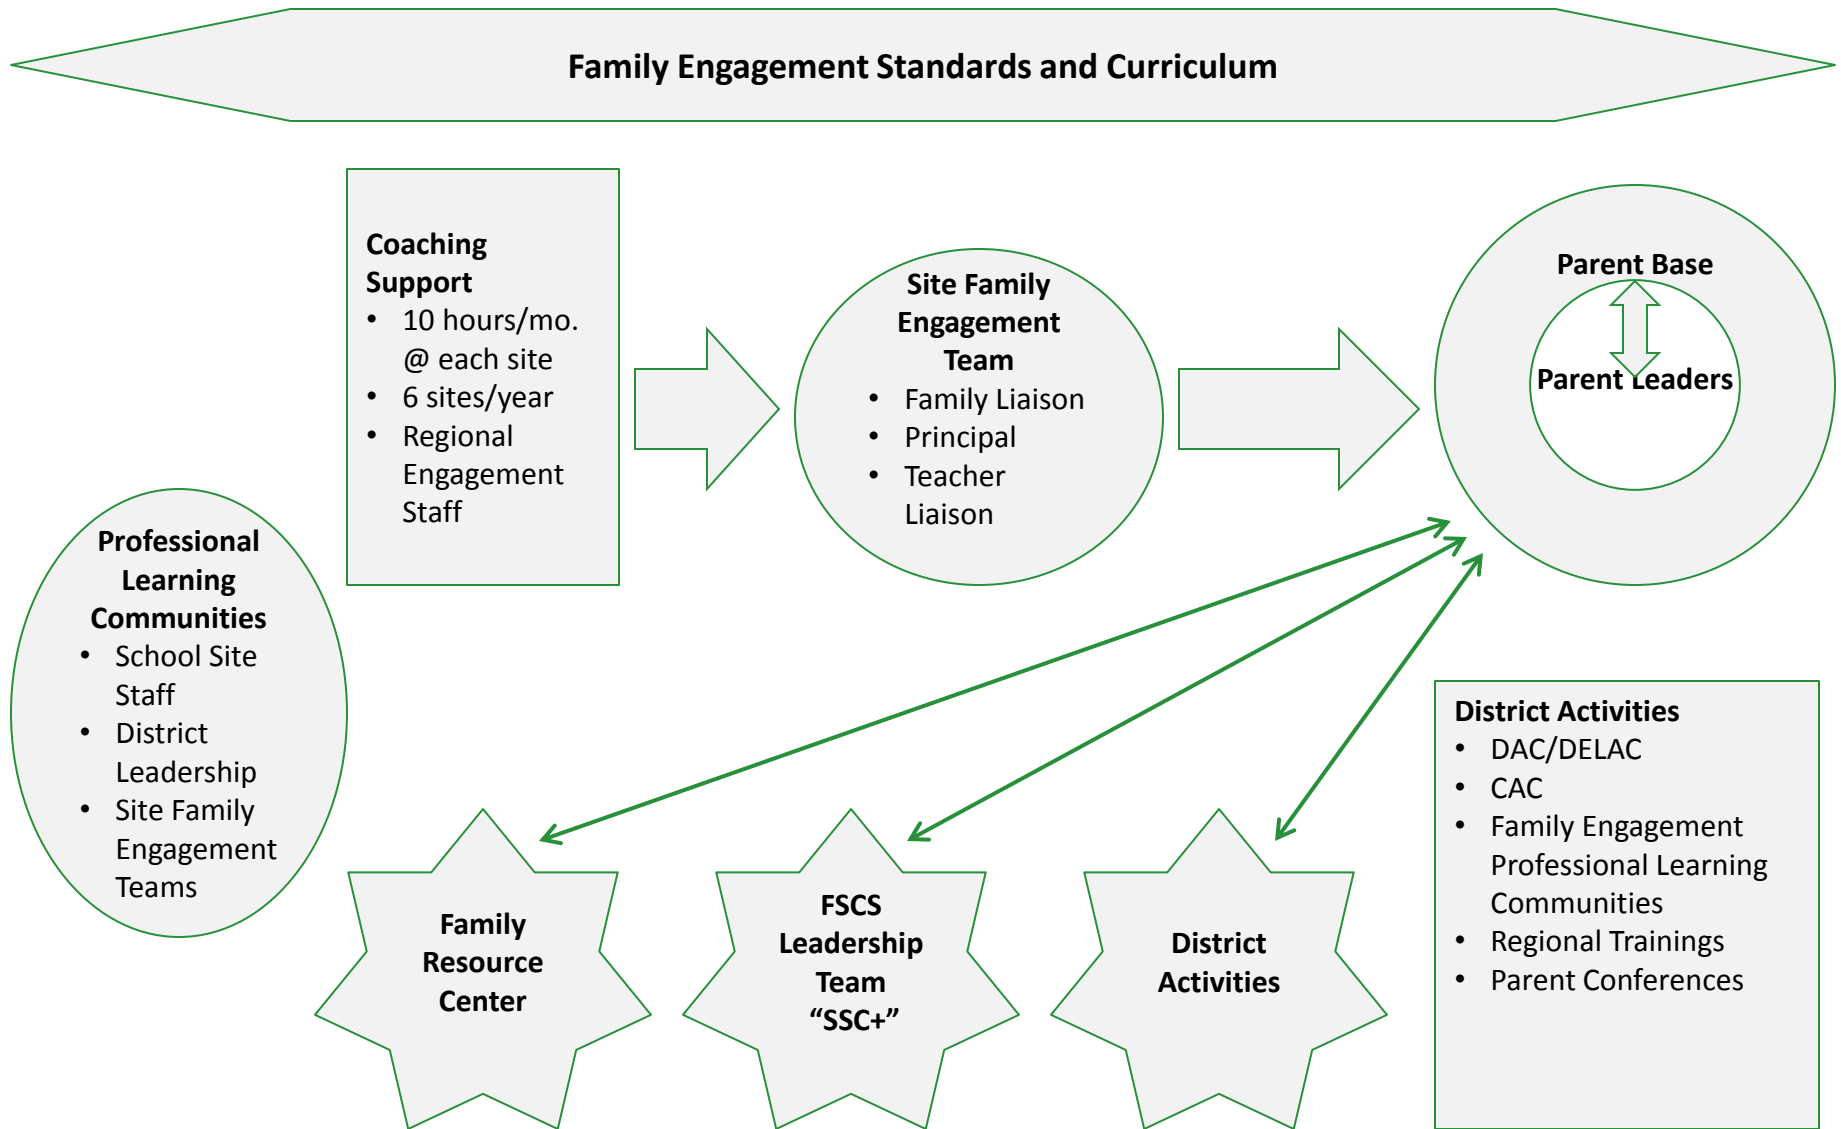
Family Engagement Standards and Curriculum

Coaching Support
- 10 hours/mo. @ each site
- 6 sites/year
- Regional Engagement Staff

Site Family Engagement Team
- Family Liaison
- Principal
- Teacher Liaison

Parent Base

Parent Leaders

Professional Learning Communities
- School Site Staff
- District Leadership
- Site Family Engagement Teams

District Activities
- DAC/DELAC
- CAC
- Family Engagement Professional Learning Communities
- Regional Trainings
- Parent Conferences

Family Resource Center

FSCS Leadership Team "SSC+"

District Activities